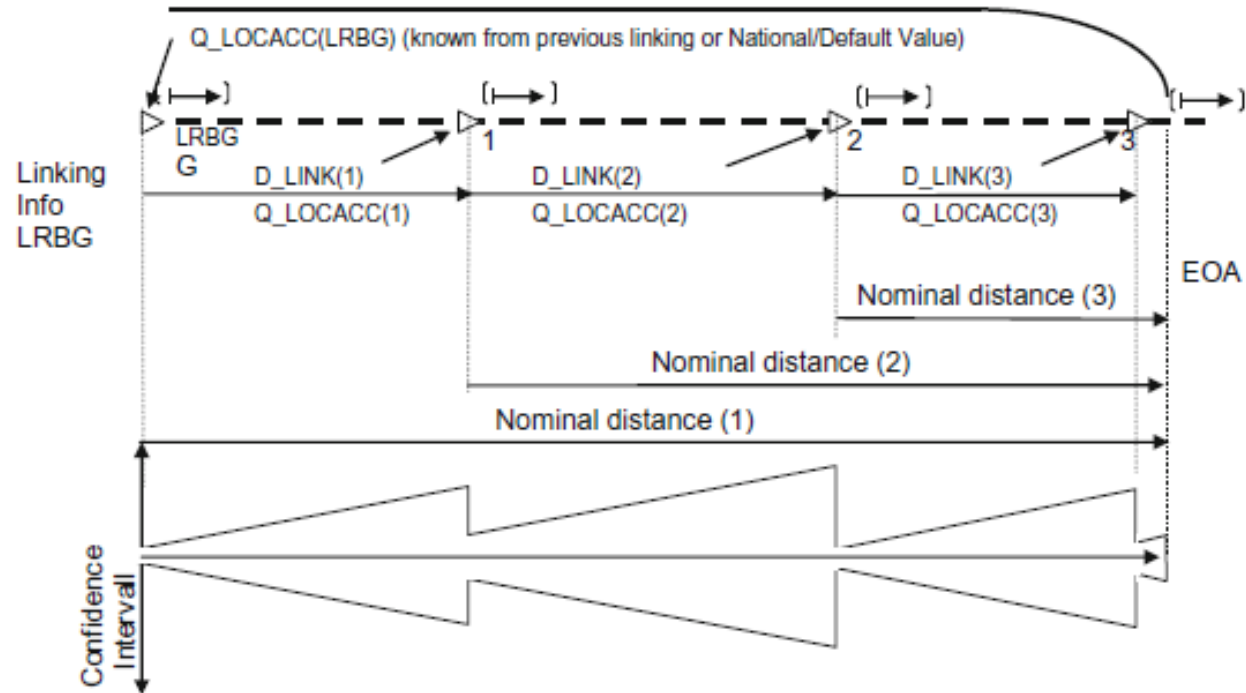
Q_LOCACC(LRBG) (known from previous linking or National/Default Value)

LRBG
G

1

2

3

Linking Info LRBG

D_LINK(1)
Q_LOCACC(1)

D_LINK(2)
Q_LOCACC(2)

D_LINK(3)
Q_LOCACC(3)

EOA

Nominal distance (3)

Nominal distance (2)

Nominal distance (1)

Confidence Intervall